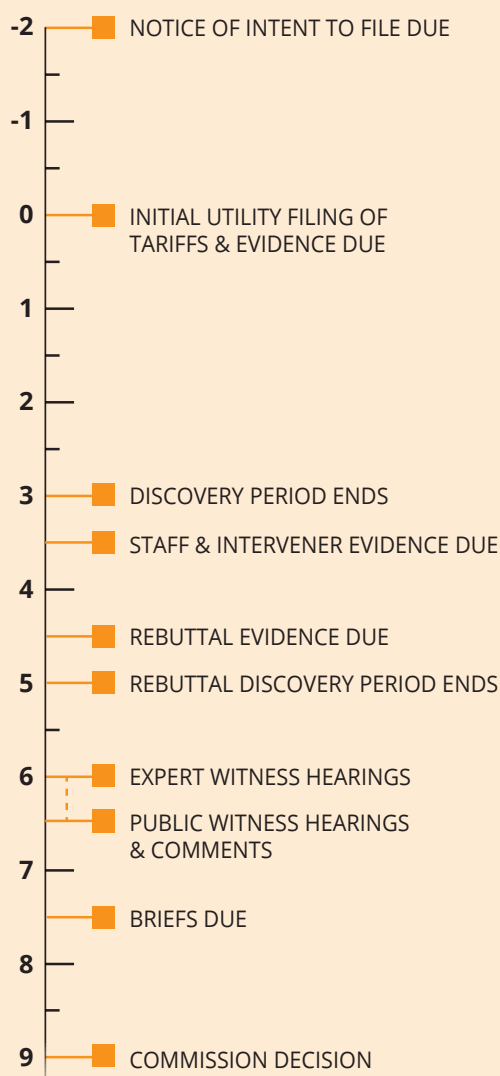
-2 NOTICE OF INTENT TO FILE DUE

-1

0 INITIAL UTILITY FILING OF TARIFFS & EVIDENCE DUE

1

2

3 DISCOVERY PERIOD ENDS

STAFF & INTERVENER EVIDENCE DUE

4

REBUTTAL EVIDENCE DUE

5 REBUTTAL DISCOVERY PERIOD ENDS

6 EXPERT WITNESS HEARINGS

PUBLIC WITNESS HEARINGS & COMMENTS

7

BRIEFS DUE

8

9 COMMISSION DECISION